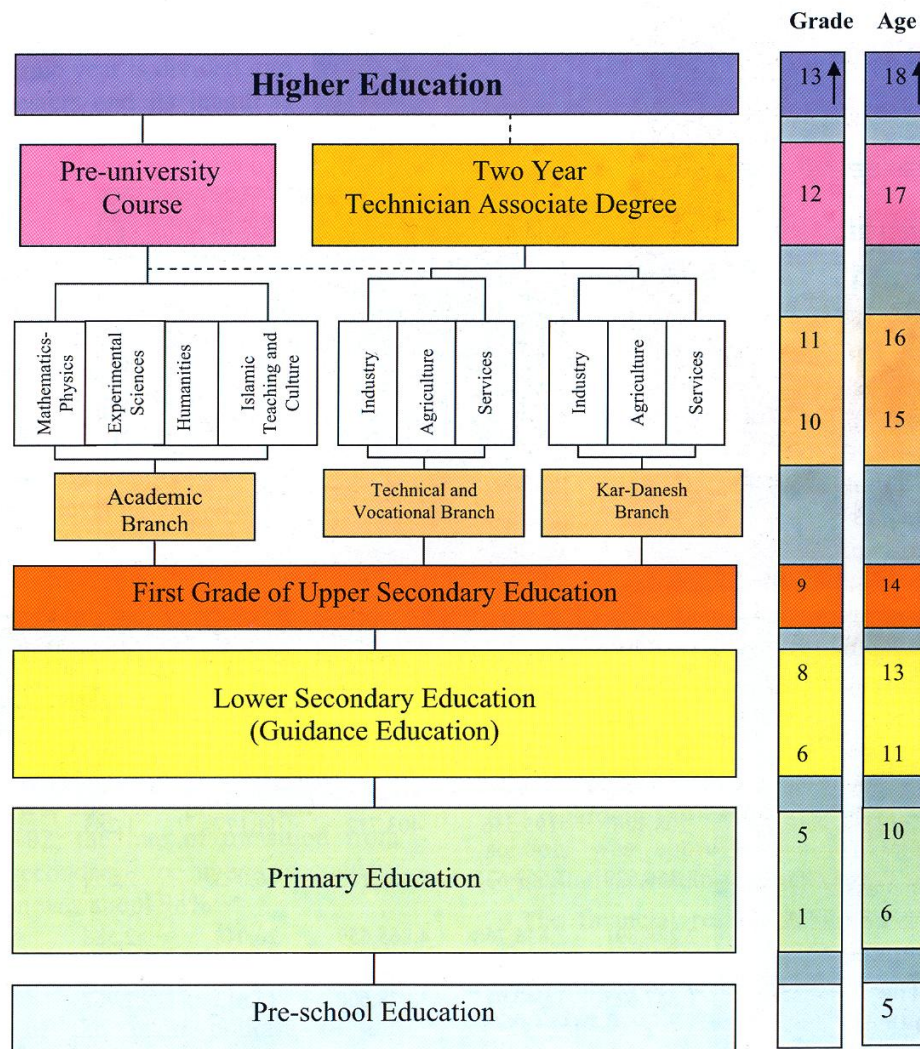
Grade Age

Higher Education

13 18

Pre-university Course

Two Year Technician Associate Degree

12 17

Mathematics-Physics

Experimental Sciences

Humanities

Islamic Teaching and Culture

Industry

Agriculture

Services

Industry

Agriculture

Services

11 16

10 15

Academic Branch

Technical and Vocational Branch

Kar-Danesh Branch

First Grade of Upper Secondary Education

9 14

Lower Secondary Education (Guidance Education)

8 13

6 11

Primary Education

5 10

1 6

Pre-school Education

5